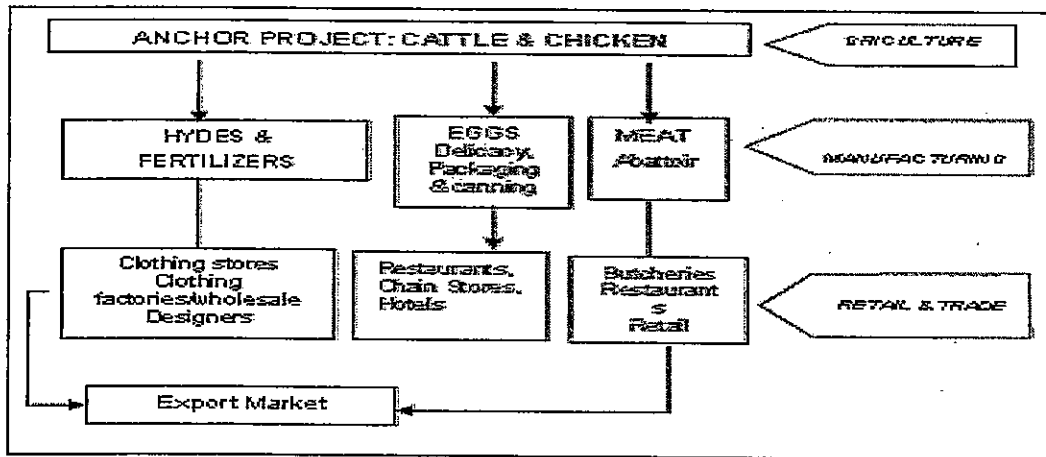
ANCHOR PROJECT: CATTLE & CHICKEN

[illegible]

HYDES & FERTILIZERS

EGGS Delicacy, Packaging &canning

MEAT Abattoir

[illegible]

Clothing stores Clothing factories/wholesale Designers

Restaurants, Chain Stores, Hotels

Butcheries Restaurant s Retail

RETAIL & TRADE

Export Market